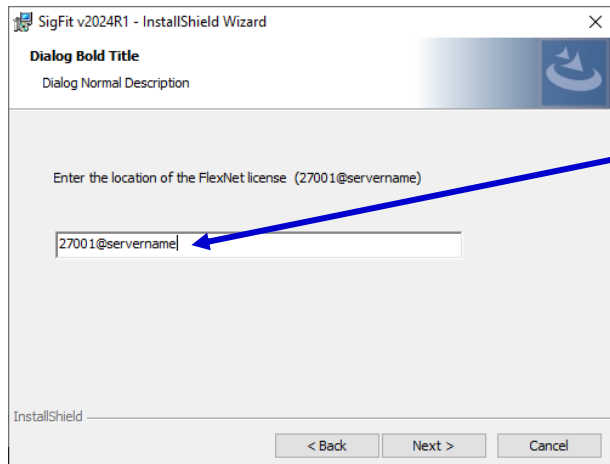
SigFit v2024R1 - InstallShield Wizard

×

Dialog Bold Title

Dialog Normal Description

Enter the location of the FlexNet license (27001@servername)

27001@servername

InstallShield

< Back

Next >

Cancel